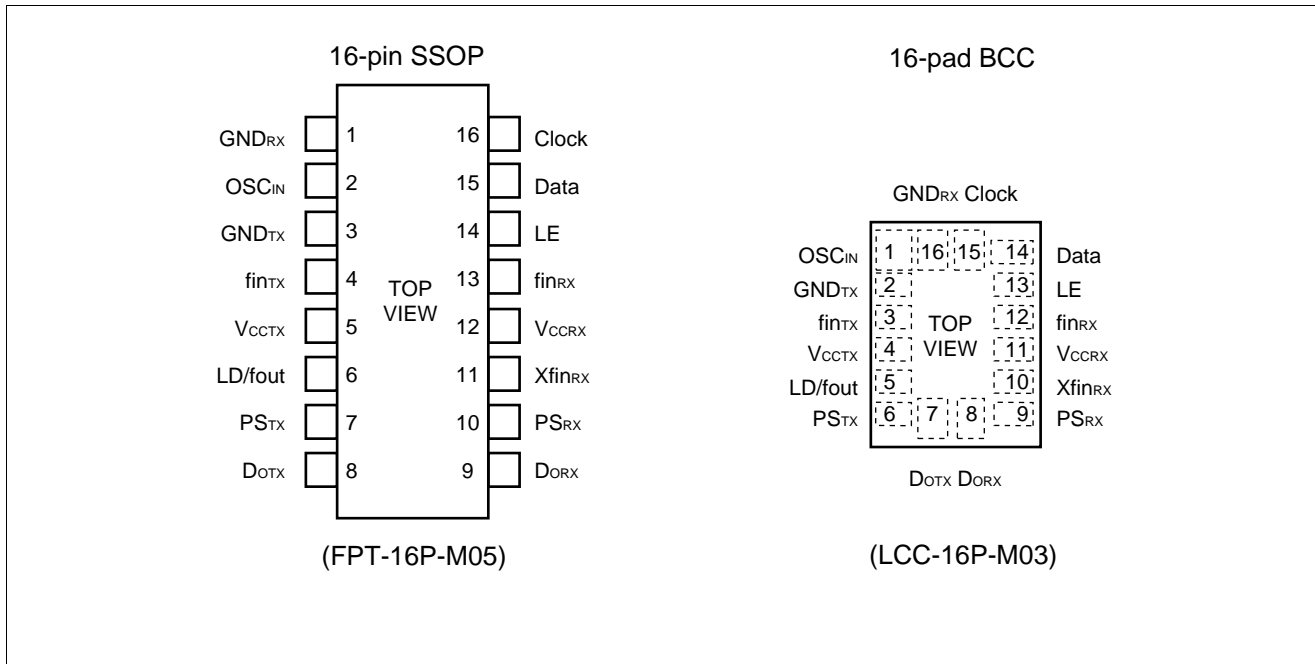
16-pin SSOP

| | | | |
|---|---|---|---|
| $GND_{RX}$ | 1 | 16 | Clock |
| $OSC_{IN}$ | 2 | 15 | Data |
| $GND_{TX}$ | 3 | 14 | LE |
| $fin_{TX}$ | 4 | 13 | $fin_{RX}$ |
| $V_{CCTX}$ | 5 | 12 | $V_{CCRX}$ |
| LD/fout | 6 | 11 | $Xfin_{RX}$ |
| $PS_{TX}$ | 7 | 10 | $PS_{RX}$ |
| $D_{OTX}$ | 8 | 9 | $D_{ORX}$ |

TOP VIEW

(FPT-16P-M05)

16-pad BCC

$GND_{RX}$ Clock

| | | | |
|---|---|---|---|
| $OSC_{IN}$ | 1 16 15 | 14 | Data |
| $GND_{TX}$ | 2 | 13 | LE |
| $fin_{TX}$ | 3 | 12 | $fin_{RX}$ |
| $V_{CCTX}$ | 4 | 11 | $V_{CCRX}$ |
| LD/fout | 5 | 10 | $Xfin_{RX}$ |
| $PS_{TX}$ | 6 7 8 | 9 | $PS_{RX}$ |

TOP VIEW

$D_{OTX}$ $D_{ORX}$

(LCC-16P-M03)